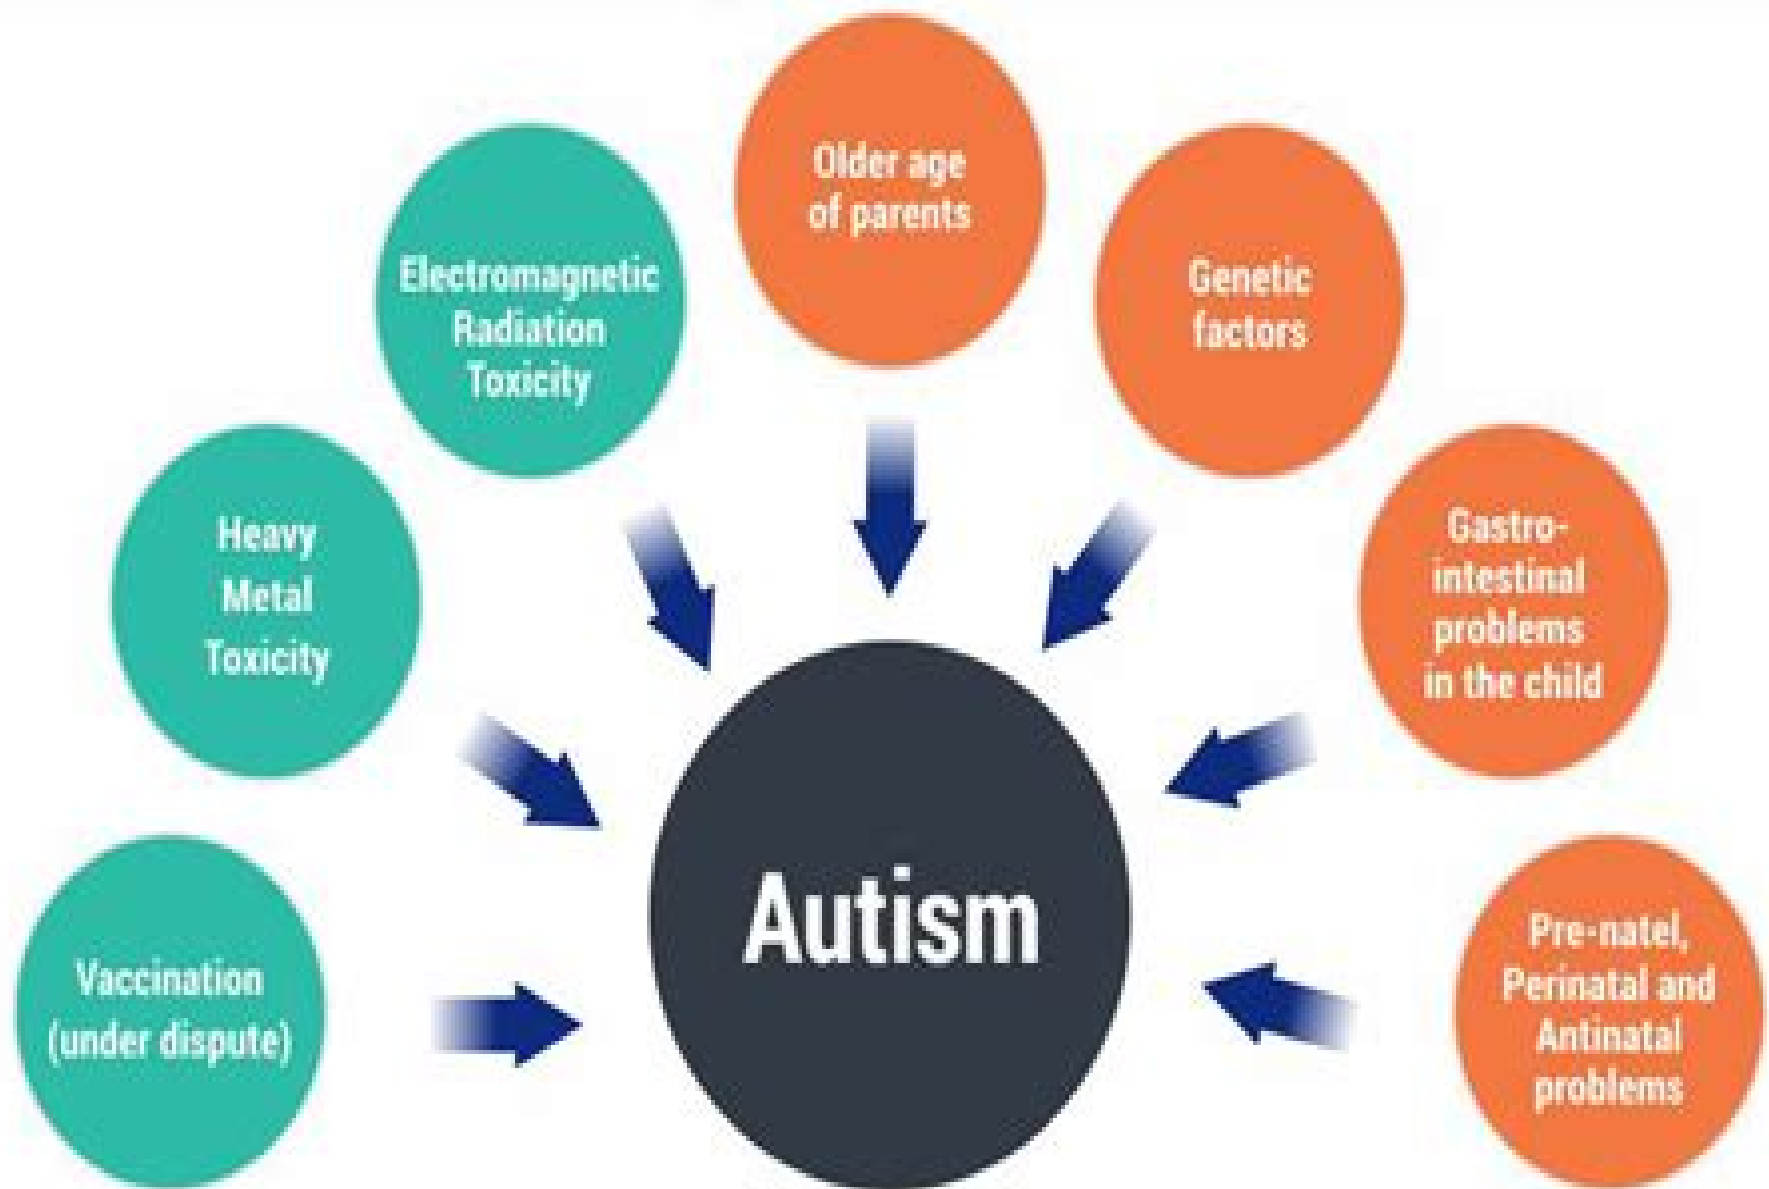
Older age of parents

Electromagnetic Radiation Toxicity

Genetic factors

Heavy Metal Toxicity

Gastro-intestinal problems in the child

Vaccination (under dispute)

Autism

Pre-natel, Perinatal and Antinatal problems